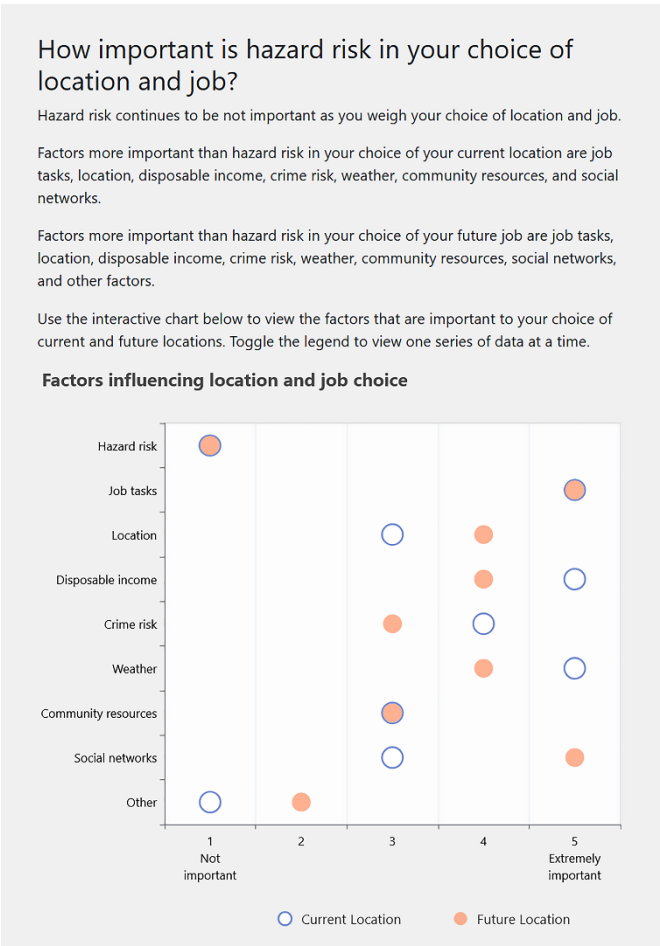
How important is hazard risk in your choice of location and job?

Hazard risk continues to be not important as you weigh your choice of location and job.

Factors more important than hazard risk in your choice of your current location are job tasks, location, disposable income, crime risk, weather, community resources, and social networks.

Factors more important than hazard risk in your choice of your future job are job tasks, location, disposable income, crime risk, weather, community resources, social networks, and other factors.

Use the interactive chart below to view the factors that are important to your choice of current and future locations. Toggle the legend to view one series of data at a time.

Factors influencing location and job choice

Hazard risk
Job tasks
Location
Disposable income
Crime risk
Weather
Community resources
Social networks
Other

1 Not important
2
3
4
5 Extremely important

Current Location
Future Location